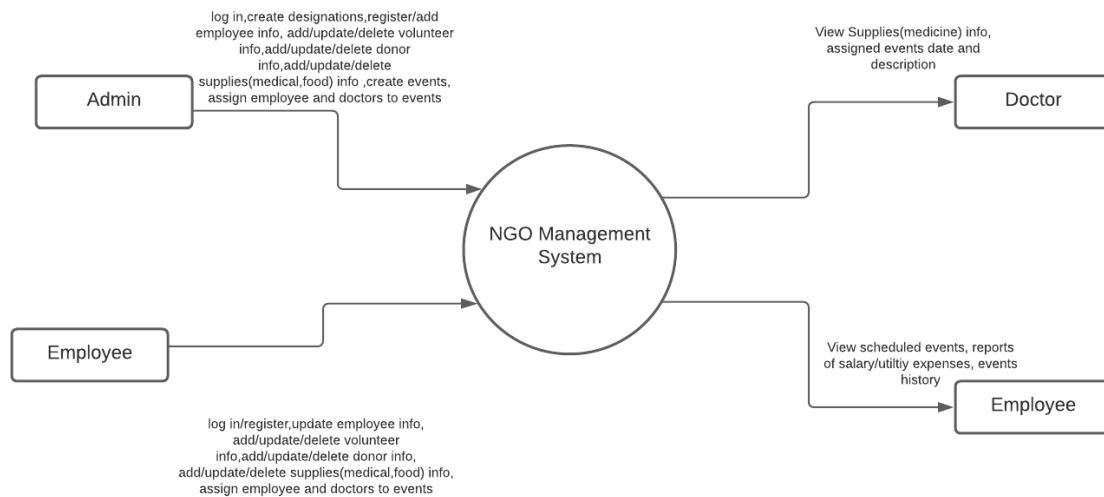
log in,create designations,register/add employee info, add/update/delete volunteer info,add/update/delete donor info,add/update/delete supplies(medical,food) info ,create events, assign employee and doctors to events

Admin

View Supplies(medicine) info, assigned events date and description

Doctor

NGO Management System

Employee

View scheduled events, reports of salary/utiltiy expenses, events history

Employee

log in/register,update employee info, add/update/delete volunteer info,add/update/delete donor info, add/update/delete supplies(medical,food) info, assign employee and doctors to events